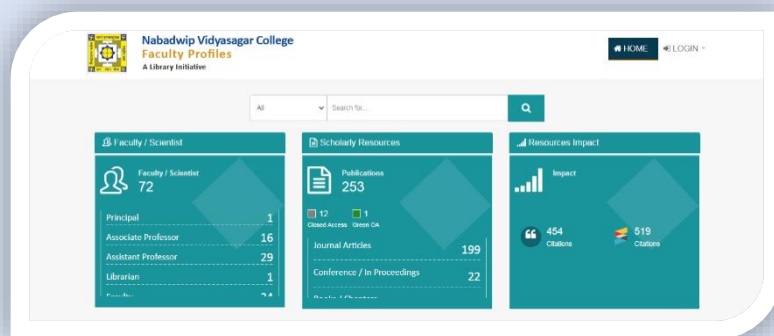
Nabadwip Vidyasagar College
Faculty Profiles
A Library Initiative

HOME
LOGIN

All
Search for...

Faculty / Scientist

Faculty / Scientist
72

| | |
|---|---|
| Principal | 1 |
| Associate Professor | 16 |
| Assistant Professor | 29 |
| Librarian | 1 |
| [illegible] | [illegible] |

Scholarly Resources

Publications
253

12 Closed Access
1 Green OA

| | |
|---|---|
| Journal Articles | 199 |
| Conference / In Proceedings | 22 |
| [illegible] | |

Resources Impact

Impact

454 Citations
519 Citations